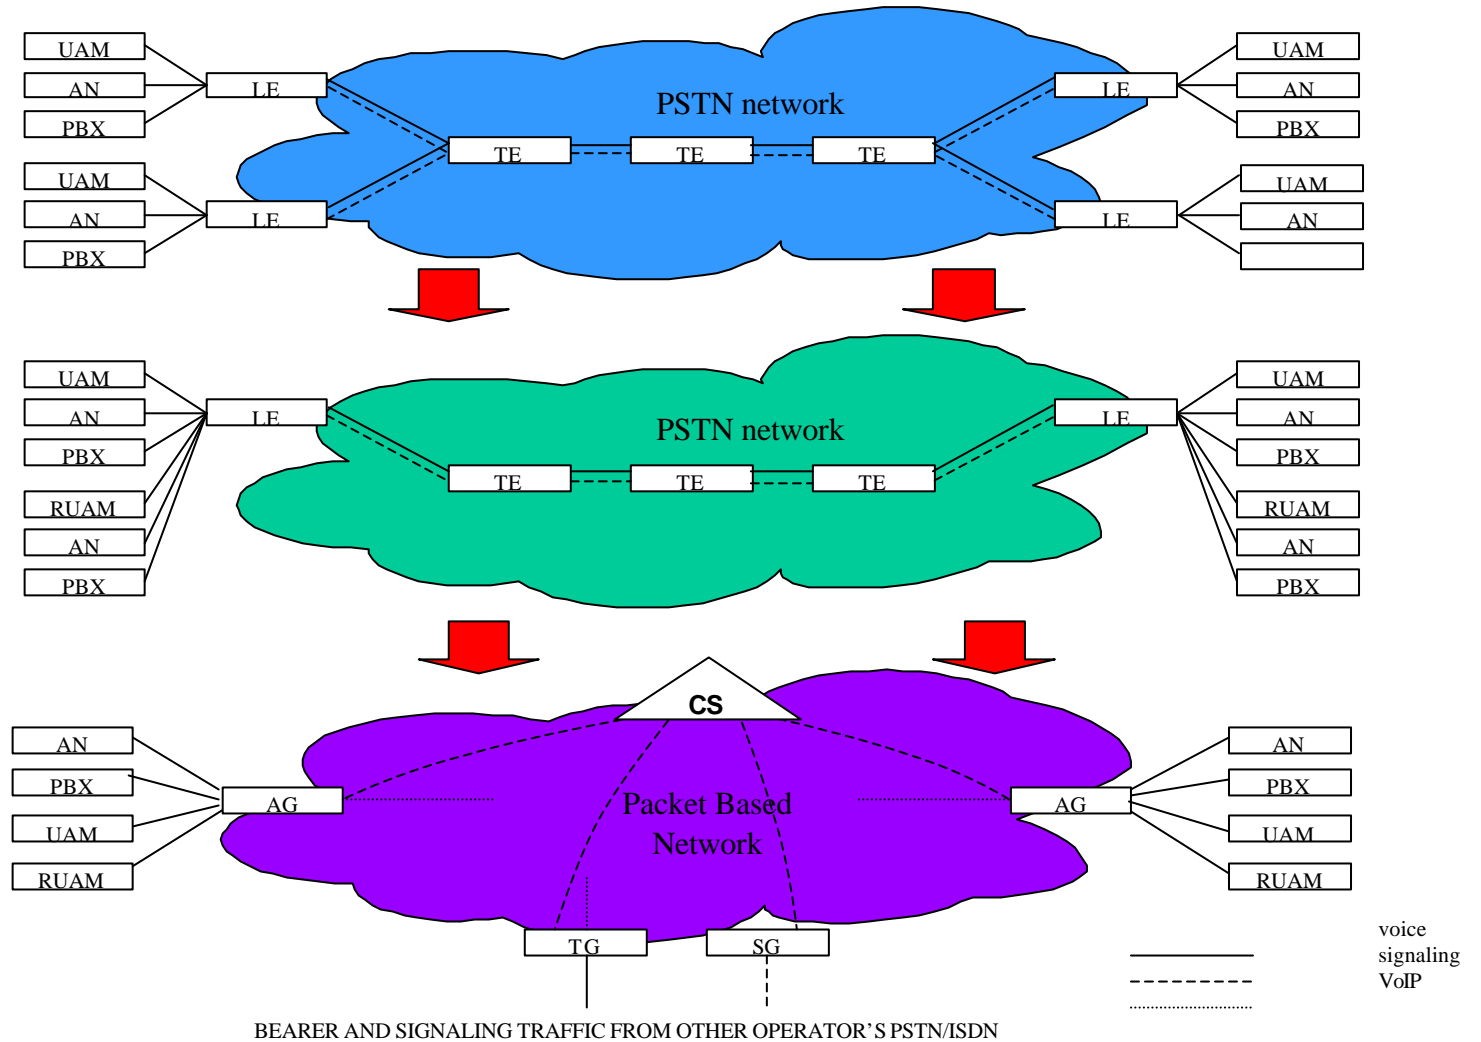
UAM
AN
PBX
UAM
AN
PBX
LE
LE
PSTN network
TE
TE
TE
LE
LE
UAM
AN
PBX
UAM
AN

UAM
AN
PBX
RUAM
AN
PBX
LE
PSTN network
TE
TE
TE
LE
UAM
AN
PBX
RUAM
AN
PBX

CS
AN
PBX
UAM
RUAM
AG
Packet Based Network
AG
AN
PBX
UAM
RUAM
TG
SG

voice
signaling
VoIP

BEARER AND SIGNALING TRAFFIC FROM OTHER OPERATOR'S PSTN/ISDN